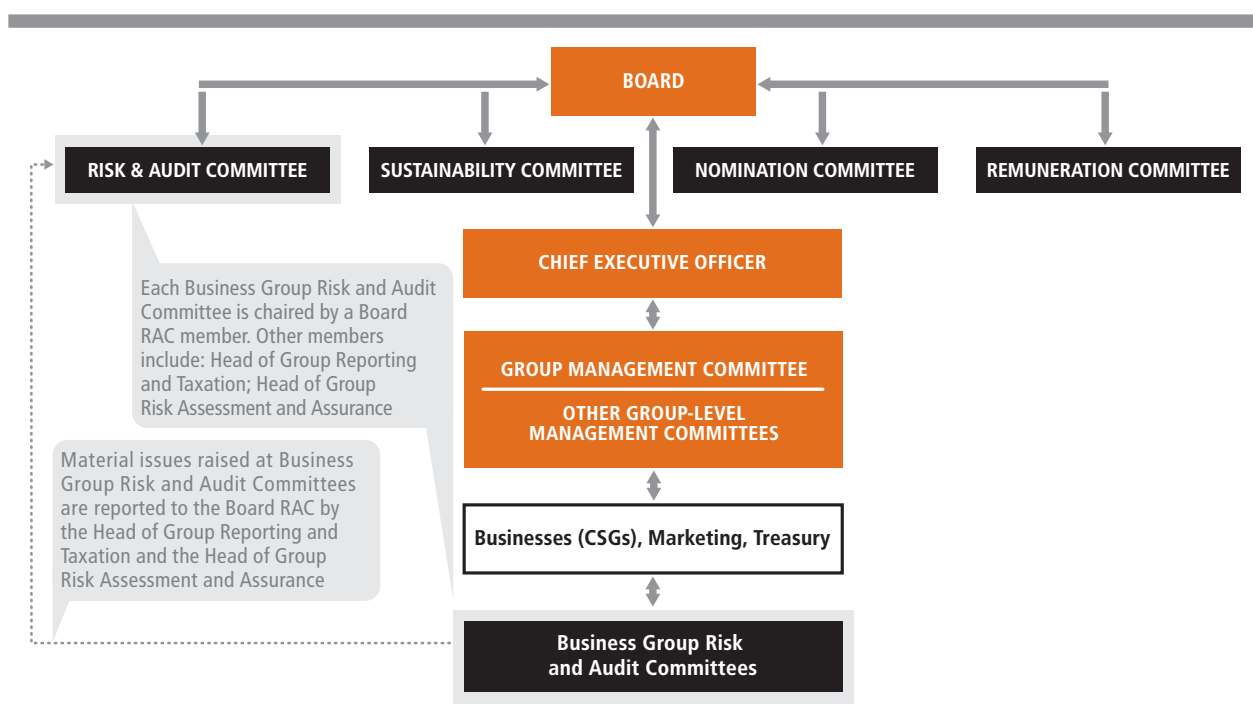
BOARD

RISK & AUDIT COMMITTEE

SUSTAINABILITY COMMITTEE

NOMINATION COMMITTEE

REMUNERATION COMMITTEE

CHIEF EXECUTIVE OFFICER

Each Business Group Risk and Audit Committee is chaired by a Board RAC member. Other members include: Head of Group Reporting and Taxation; Head of Group Risk Assessment and Assurance

GROUP MANAGEMENT COMMITTEE

OTHER GROUP-LEVEL MANAGEMENT COMMITTEES

Material issues raised at Business Group Risk and Audit Committees are reported to the Board RAC by the Head of Group Reporting and Taxation and the Head of Group Risk Assessment and Assurance

Businesses (CSGs), Marketing, Treasury

Business Group Risk and Audit Committees